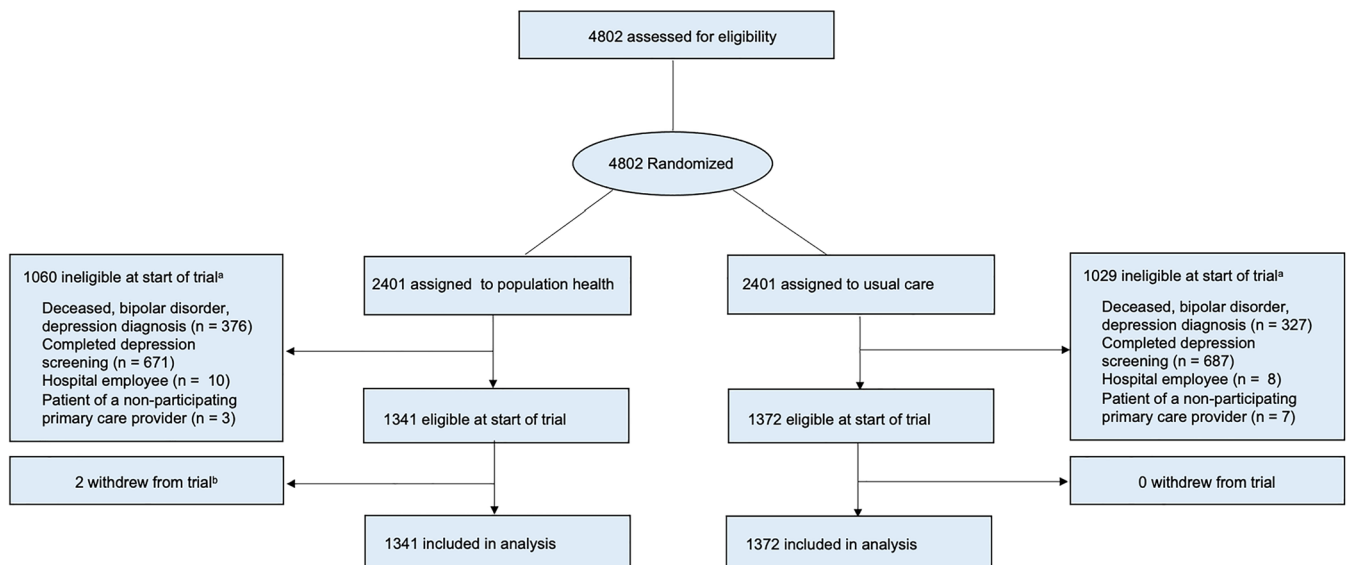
4802 assessed for eligibility

4802 Randomized

1060 ineligible at start of trial$^a$

Deceased, bipolar disorder, depression diagnosis (n = 376)
Completed depression screening (n = 671)
Hospital employee (n = 10)
Patient of a non-participating primary care provider (n = 3)

2401 assigned to population health

2401 assigned to usual care

1029 ineligible at start of trial$^a$

Deceased, bipolar disorder, depression diagnosis (n = 327)
Completed depression screening (n = 687)
Hospital employee (n = 8)
Patient of a non-participating primary care provider (n = 7)

1341 eligible at start of trial

1372 eligible at start of trial

2 withdrew from trial$^b$

0 withdrew from trial

1341 included in analysis

1372 included in analysis